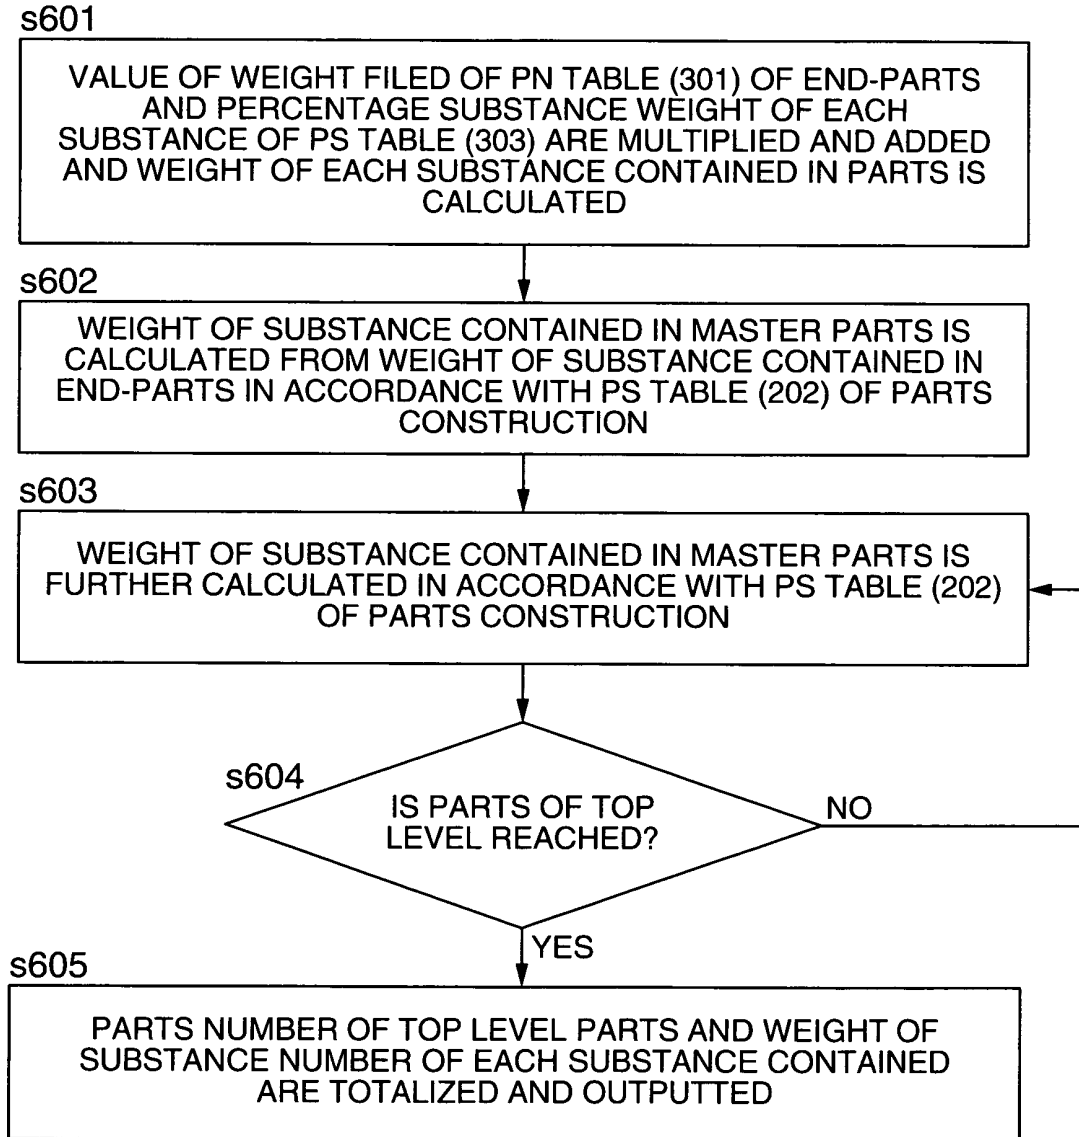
s601

VALUE OF WEIGHT FILED OF PN TABLE (301) OF END-PARTS AND PERCENTAGE SUBSTANCE WEIGHT OF EACH SUBSTANCE OF PS TABLE (303) ARE MULTIPLIED AND ADDED AND WEIGHT OF EACH SUBSTANCE CONTAINED IN PARTS IS CALCULATED

s602

WEIGHT OF SUBSTANCE CONTAINED IN MASTER PARTS IS CALCULATED FROM WEIGHT OF SUBSTANCE CONTAINED IN END-PARTS IN ACCORDANCE WITH PS TABLE (202) OF PARTS CONSTRUCTION

s603

WEIGHT OF SUBSTANCE CONTAINED IN MASTER PARTS IS FURTHER CALCULATED IN ACCORDANCE WITH PS TABLE (202) OF PARTS CONSTRUCTION

s604

IS PARTS OF TOP LEVEL REACHED?

NO

YES

s605

PARTS NUMBER OF TOP LEVEL PARTS AND WEIGHT OF SUBSTANCE NUMBER OF EACH SUBSTANCE CONTAINED ARE TOTALIZED AND OUTPUTTED